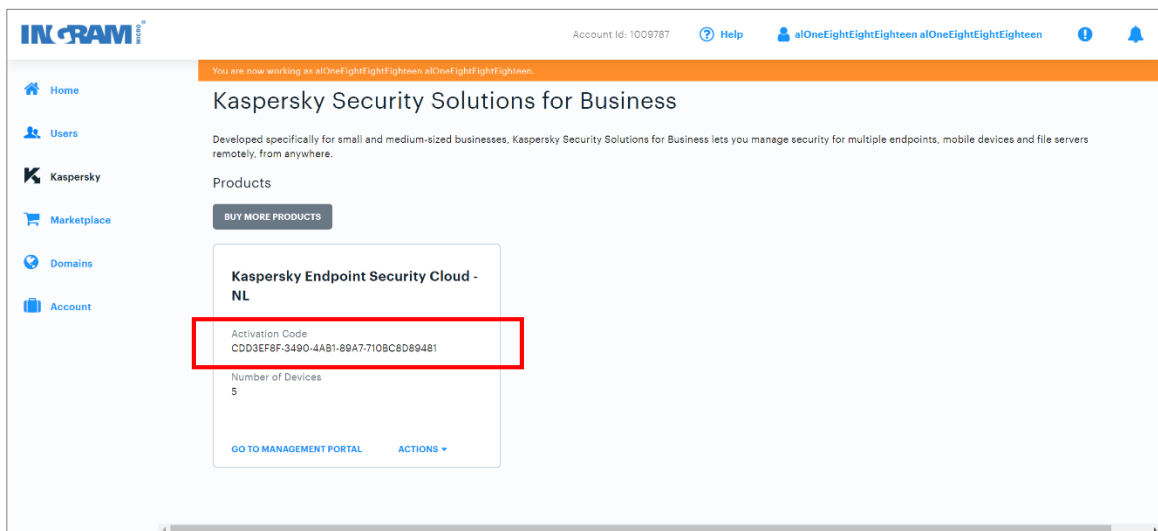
INGRAM MICRO

Account Id: 1009787 Help alOneEightEightEighteen alOneEightEightEighteen

Home
Users
Kaspersky
Marketplace
Domains
Account

You are now working as alOneEightEightEighteen alOneEightEightEighteen.

Kaspersky Security Solutions for Business

Developed specifically for small and medium-sized businesses, Kaspersky Security Solutions for Business lets you manage security for multiple endpoints, mobile devices and file servers remotely, from anywhere.

Products

BUY MORE PRODUCTS

Kaspersky Endpoint Security Cloud - NL

Activation Code
CDD3EF8F-3490-4AB1-89A7-710BC8D89481

Number of Devices
5

GO TO MANAGEMENT PORTAL ACTIONS